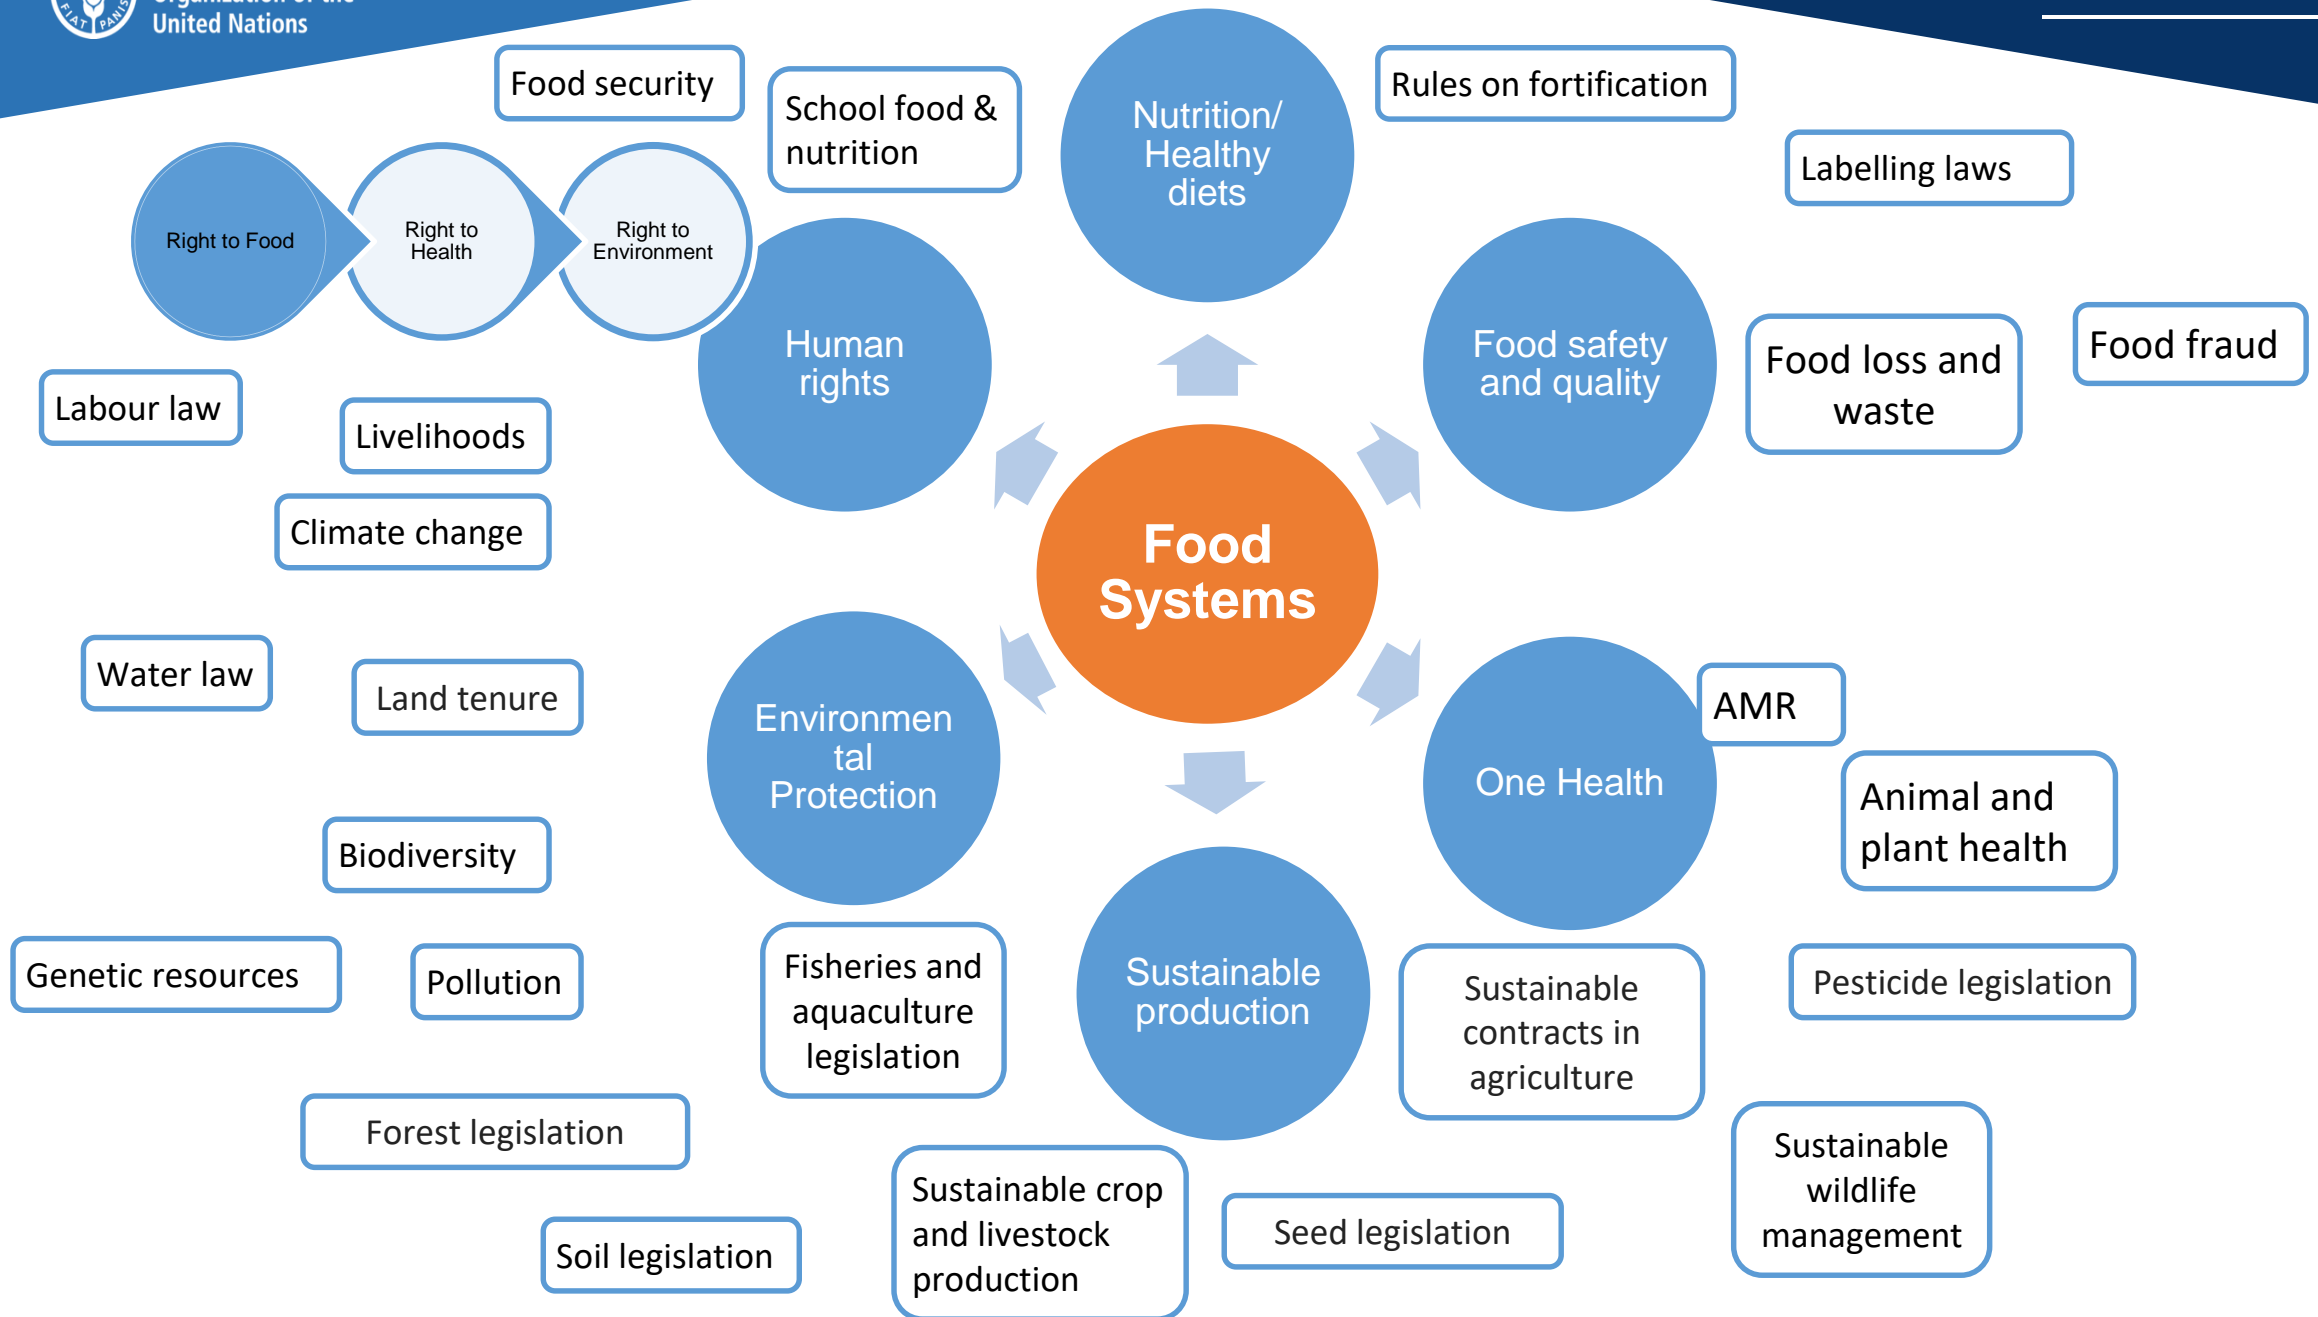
United Nations

Food security

School food & nutrition

Nutrition/ Healthy diets

Rules on fortification

Labelling laws

Right to Food

Right to Health

Right to Environment

Human rights

Food safety and quality

Food loss and waste

Food fraud

Labour law

Livelihoods

Climate change

Food Systems

Water law

Land tenure

Environmental Protection

AMR

One Health

Animal and plant health

Biodiversity

Genetic resources

Pollution

Fisheries and aquaculture legislation

Sustainable production

Sustainable contracts in agriculture

Pesticide legislation

Forest legislation

Sustainable wildlife management

Soil legislation

Sustainable crop and livestock production

Seed legislation